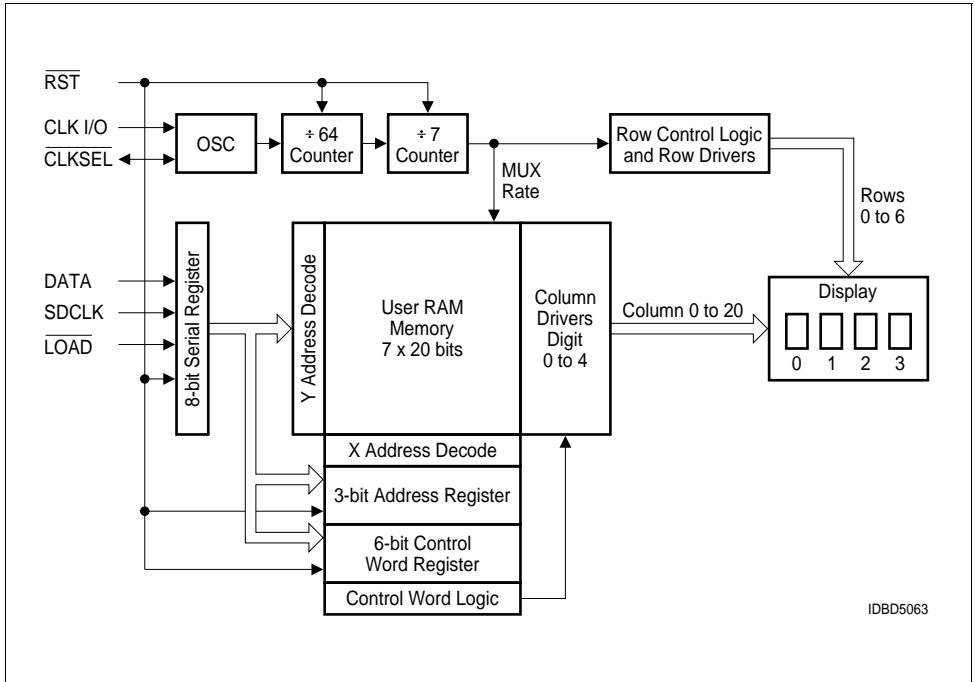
$\overline{RST}$

CLK I/O

$\overline{CLKSEL}$

OSC

÷ 64 Counter

÷ 7 Counter

Row Control Logic and Row Drivers

MUX Rate

Rows 0 to 6

DATA

SDCLK

$\overline{LOAD}$

8-bit Serial Register

Y Address Decode

User RAM Memory 7 x 20 bits

Column Drivers Digit 0 to 4

Column 0 to 20

Display

0 1 2 3

X Address Decode

3-bit Address Register

6-bit Control Word Register

Control Word Logic

IDBD5063